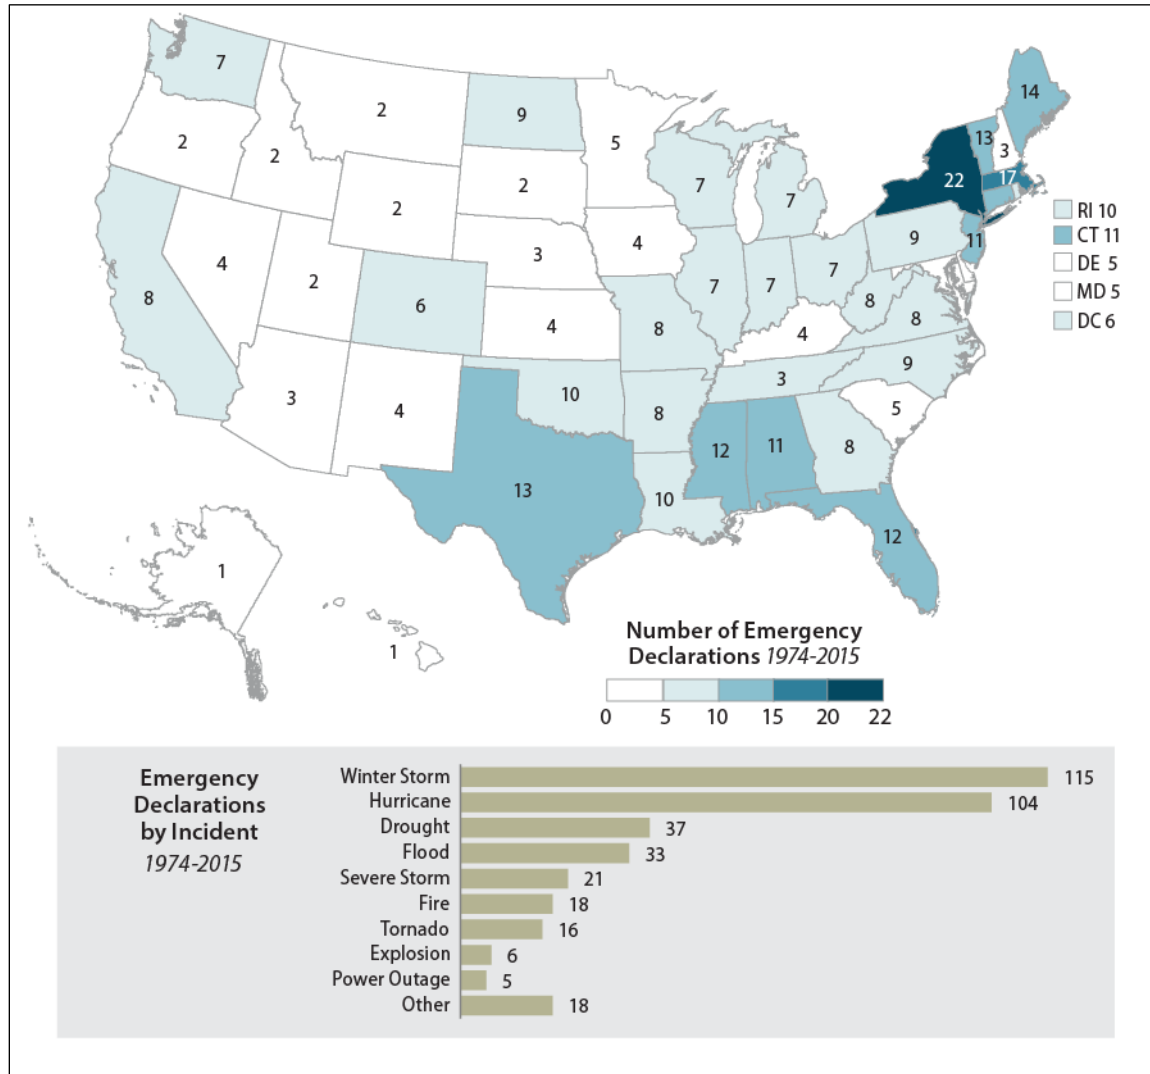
7
2
2
2
9
5
14
13
3
22
17
2
2
7
7
RI 10
CT 11
DE 5
MD 5
DC 6
8
4
2
6
3
4
7
7
7
9
11
8
8
4
8
4
9
3
3
4
10
8
5
12
11
8
13
10
12
1
1

Number of Emergency Declarations *1974-2015*

0 5 10 15 20 22

Emergency Declarations by Incident *1974-2015*

| Incident | Count |
|---|---|
| Winter Storm | 115 |
| Hurricane | 104 |
| Drought | 37 |
| Flood | 33 |
| Severe Storm | 21 |
| Fire | 18 |
| Tornado | 16 |
| Explosion | 6 |
| Power Outage | 5 |
| Other | 18 |